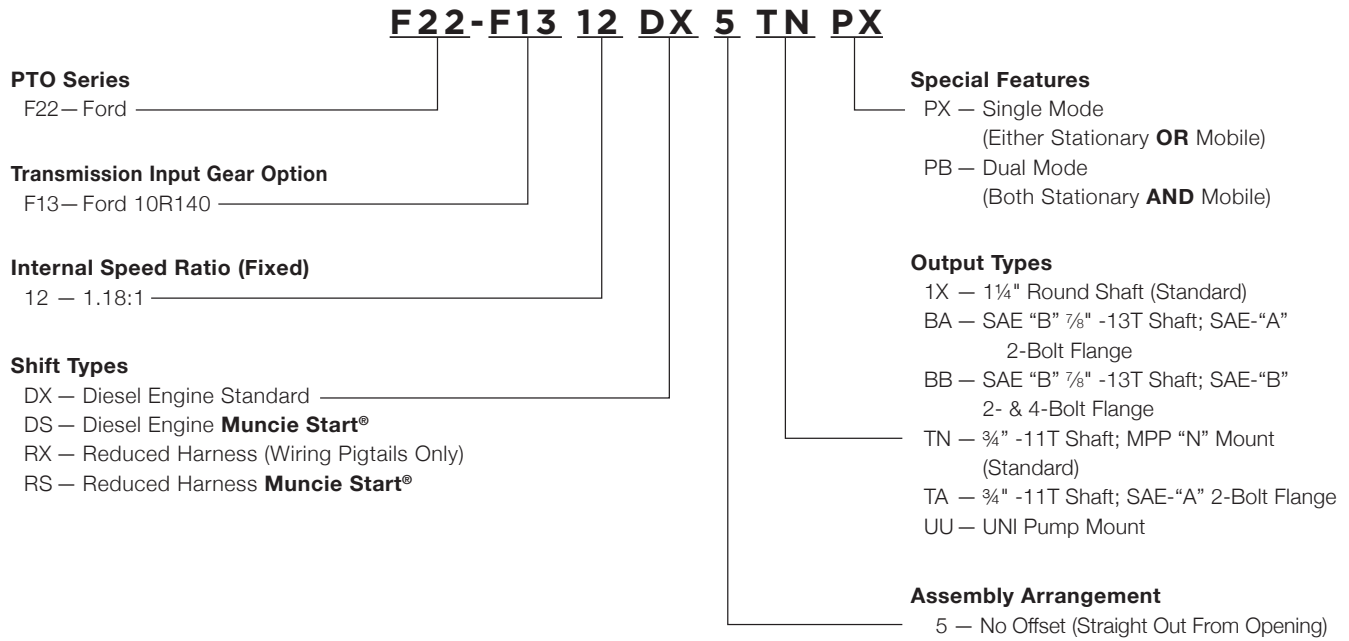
F22-F13 12 DX 5 TN PX

PTO Series
F22— Ford

Transmission Input Gear Option
F13— Ford 10R140

Internal Speed Ratio (Fixed)
12 — 1.18:1

Shift Types
DX — Diesel Engine Standard
DS — Diesel Engine Muncie Start®
RX — Reduced Harness (Wiring Pigtails Only)
RS — Reduced Harness Muncie Start®

Special Features
PX — Single Mode (Either Stationary OR Mobile)
PB — Dual Mode (Both Stationary AND Mobile)

Output Types
1X — 1¼" Round Shaft (Standard)
BA — SAE "B" ⅞" -13T Shaft; SAE-"A" 2-Bolt Flange
BB — SAE "B" ⅞" -13T Shaft; SAE-"B" 2- & 4-Bolt Flange
TN — ¾" -11T Shaft; MPP "N" Mount (Standard)
TA — ¾" -11T Shaft; SAE-"A" 2-Bolt Flange
UU — UNI Pump Mount

Assembly Arrangement
5 — No Offset (Straight Out From Opening)